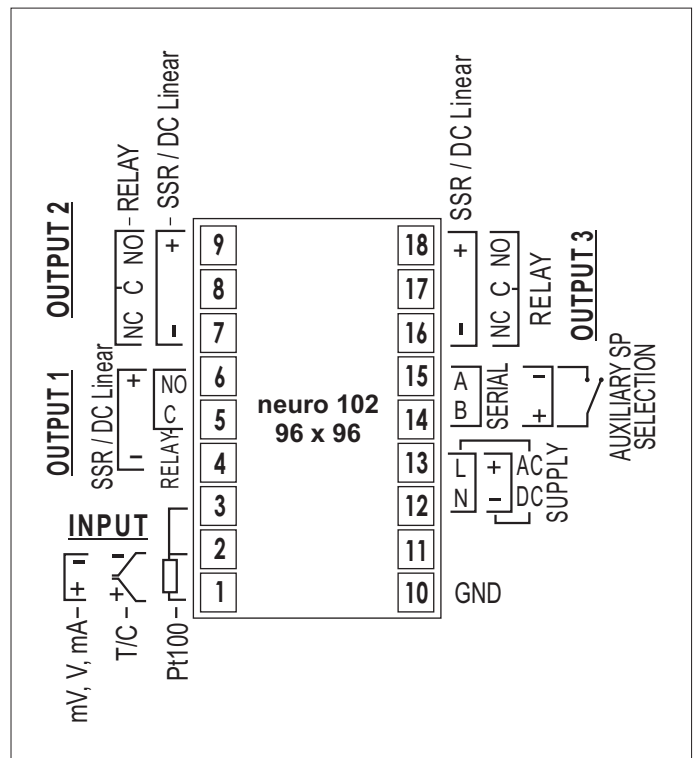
OUTPUT 2
NC C NO - RELAY
- + - SSR / DC Linear
OUTPUT 1
SSR / DC Linear
- +
RELAY C NO
INPUT
mV, V, mA - + -
T/C - + -
Pt100 -
9
8
7
6
5
4
3
2
1
neuro 102
96 x 96
18
17
16
15
14
13
12
11
10
GND
SSR / DC Linear
- +
NC C NO
RELAY
OUTPUT 3
A B SERIAL
- +
AUXILIARY SP SELECTION
L N
+ - AC DC SUPPLY